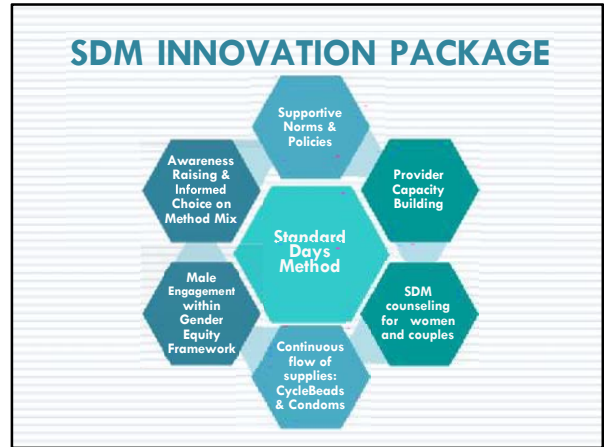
SDM INNOVATION PACKAGE

Supportive Norms & Policies

Provider Capacity Building

SDM counseling for women and couples

Continuous flow of supplies: CycleBeads & Condoms

Male Engagement within Gender Equity Framework

Awareness Raising & Informed Choice on Method Mix

Standard Days Method